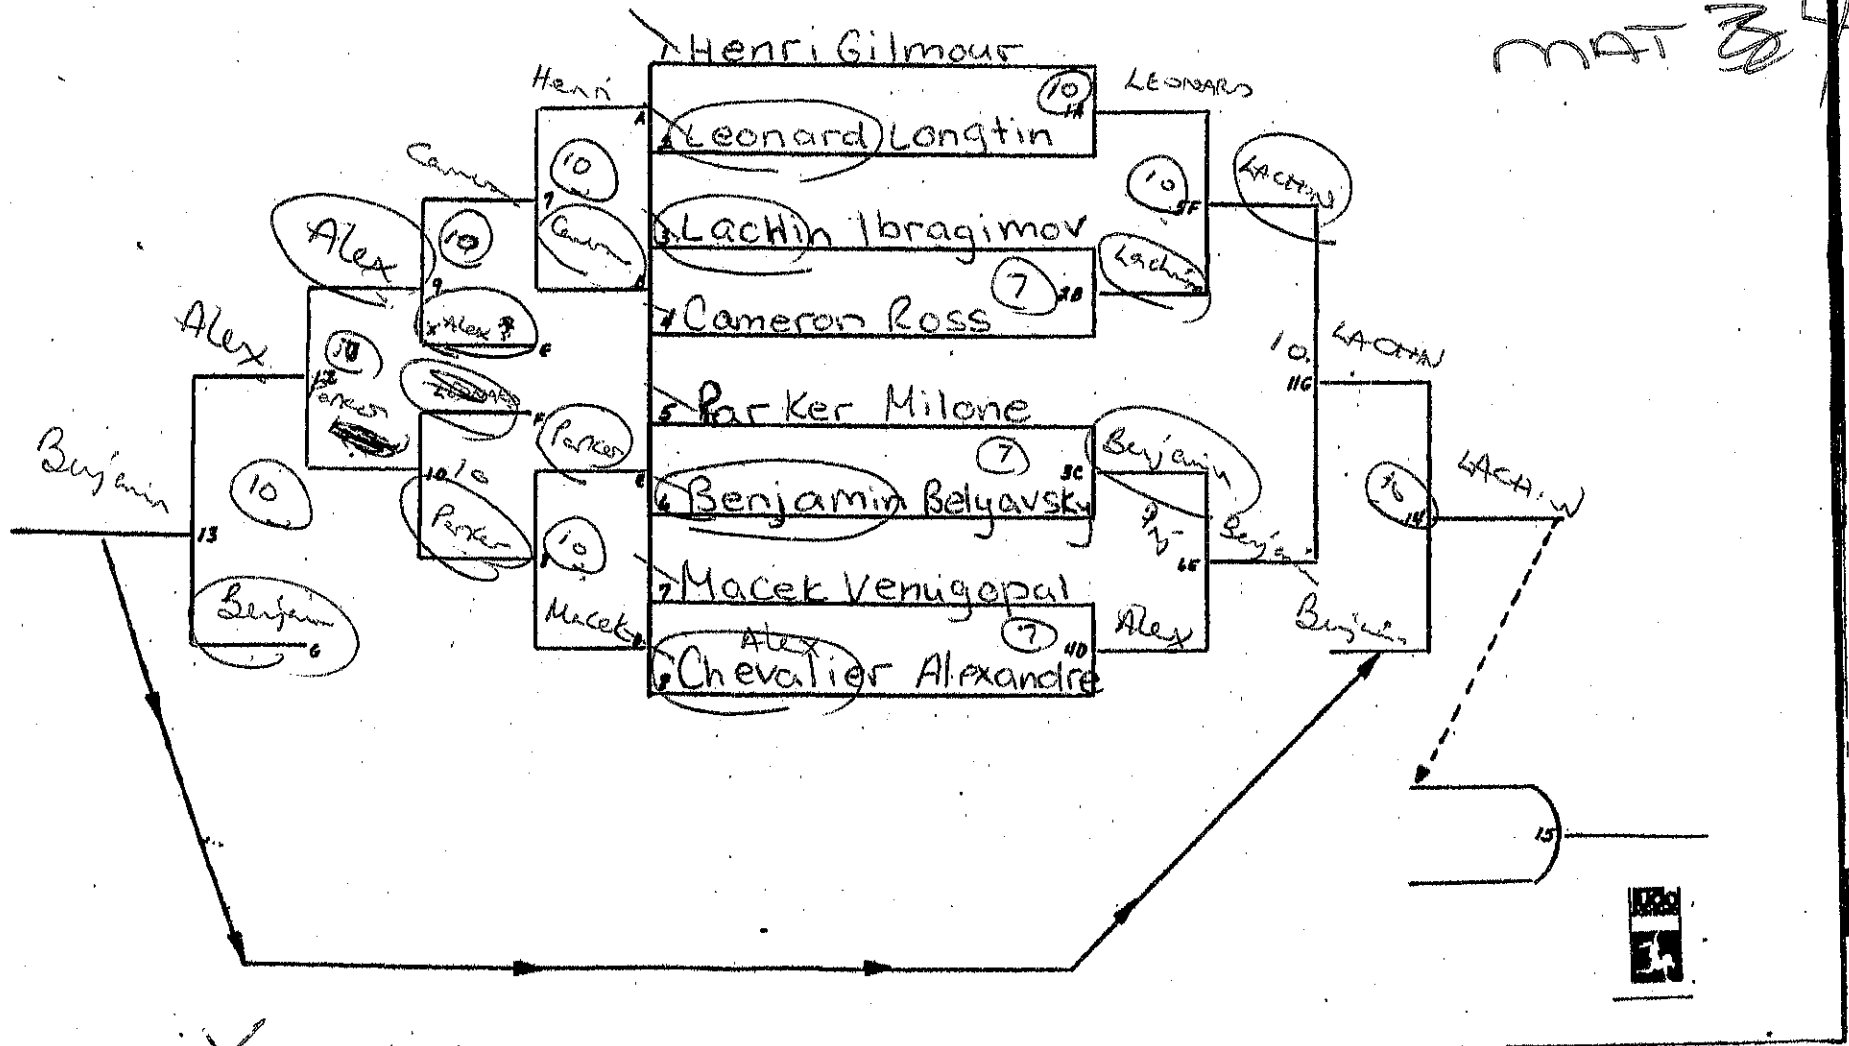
MAT 30

1 Henri Gilmour
Henri
A
2 Leonard Longtin
10
1A
LEONARD
Camer
10
7
Camer
3 Lachin Ibragimov
10
5F
LACHIN
Alex
10
9
B
4 Cameron Ross
7
2B
Lachin
Alex
x Alex
C
Alex
10
12
Parker
Leonard
F
Parker
5 Parker Milone
10.
11G
LACHIN
Benjamin
10
13
10 10
Parker
E
6 Benjamin Belyavsky
7
3C
Benjamin
10
14
LACHIN
Parker
10
8
7 Macek Venugopal
Benjamin
6
Macek
Alex
8 Chevalier Alexandre
7
4D
Alex
6E
Benjamin
Benjamin
15